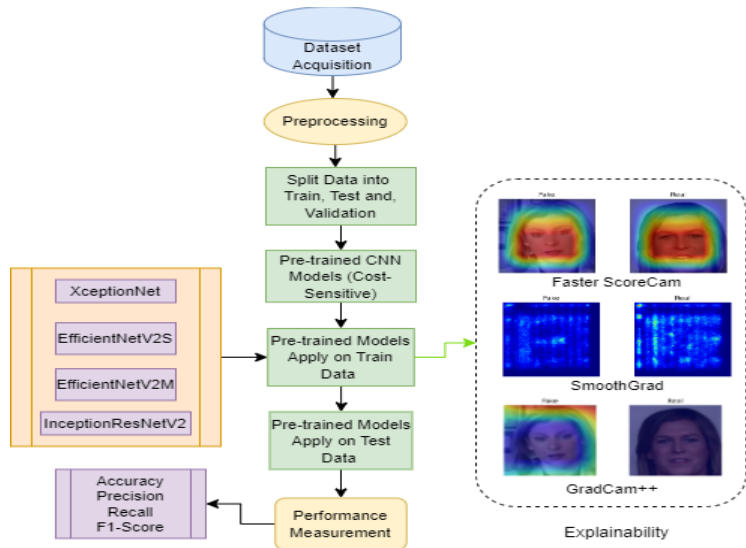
Dataset Acquisition

Preprocessing

Split Data into Train, Test and, Validation

Pre-trained CNN Models (Cost-Sensitive)

XceptionNet

EfficientNetV2S

EfficientNetV2M

InceptionResNetV2

Pre-trained Models Apply on Train Data

Pre-trained Models Apply on Test Data

Accuracy
Precision
Recall
F1-Score

Performance Measurement

False

Real

Faster ScoreCam

False

Real

SmoothGrad

False

Real

GradCam++

Explainability